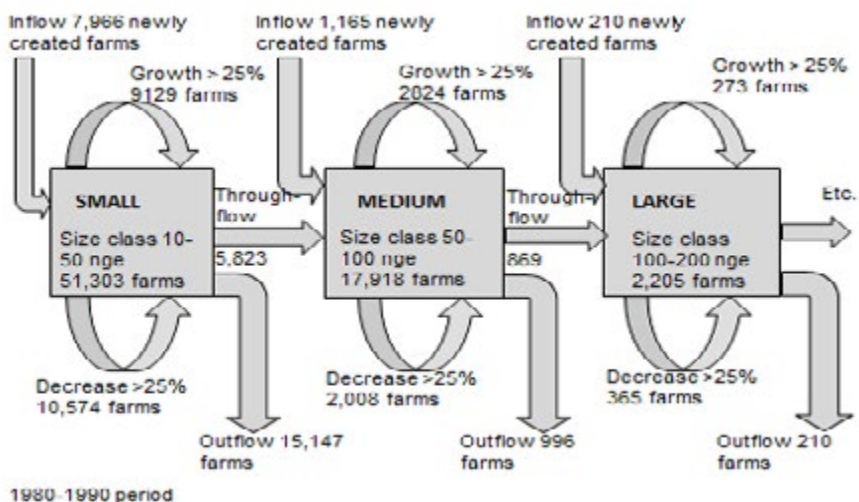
Inflow 7,966 newly created farms

Growth > 25%
9129 farms

SMALL

Size class 10-50 nge
51,303 farms

Through-flow
5,823

Decrease >25%
10,574 farms

Outflow 15,147 farms

Inflow 1,165 newly created farms

Growth > 25%
2024 farms

MEDIUM

Size class 50-100 nge
17,918 farms

Through-flow
869

Decrease >25%
2,008 farms

Outflow 996 farms

Inflow 210 newly created farms

Growth > 25%
273 farms

LARGE

Size class 100-200 nge
2,205 farms

Etc.

Decrease >25%
365 farms

Outflow 210 farms

1980-1990 period